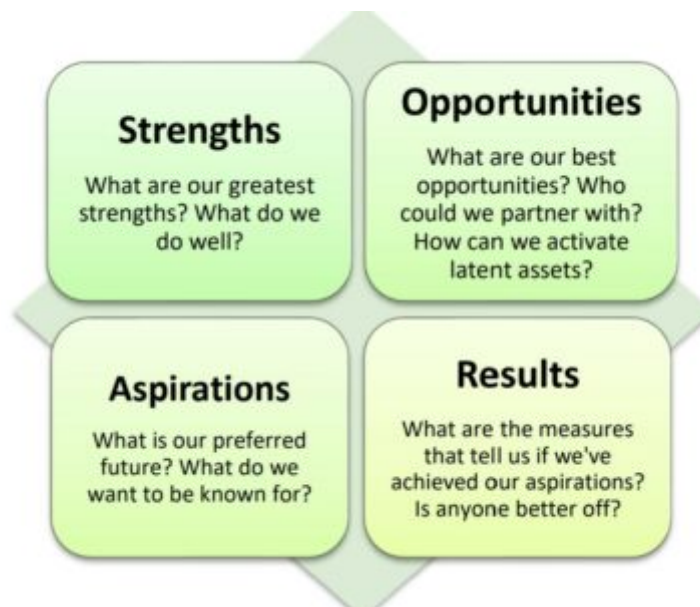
Strengths

What are our greatest strengths? What do we do well?

Opportunities

What are our best opportunities? Who could we partner with? How can we activate latent assets?

Aspirations

What is our preferred future? What do we want to be known for?

Results

What are the measures that tell us if we've achieved our aspirations? Is anyone better off?